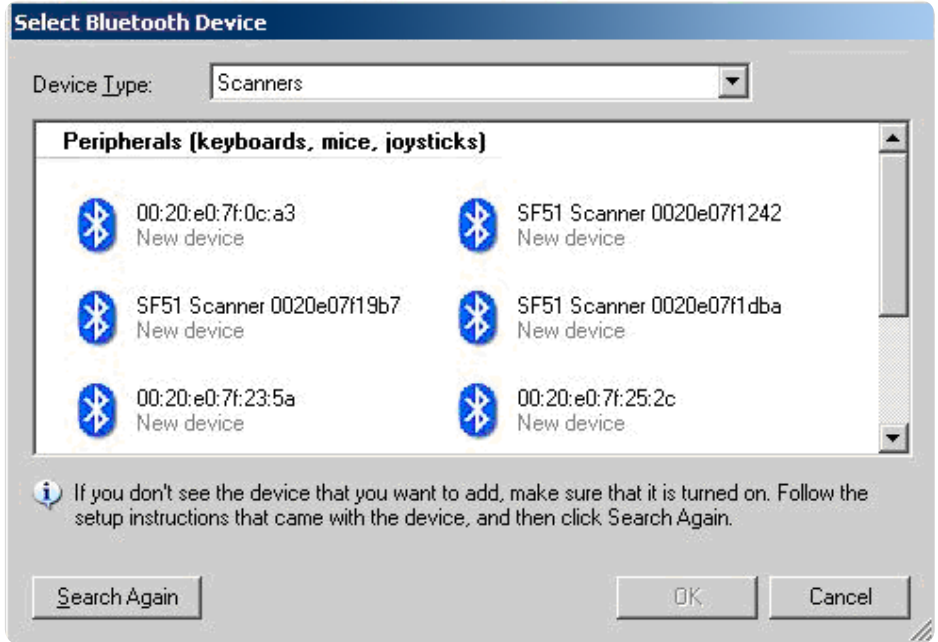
Select Bluetooth Device

Device Type: Scanners

Peripherals (keyboards, mice, joysticks)

00:20:e0:7f:0c:a3
New device

SF51 Scanner 0020e07f1242
New device

SF51 Scanner 0020e07f19b7
New device

SF51 Scanner 0020e07f1dba
New device

00:20:e0:7f:23:5a
New device

00:20:e0:7f:25:2c
New device

If you don't see the device that you want to add, make sure that it is turned on. Follow the setup instructions that came with the device, and then click Search Again.

Search Again

OK

Cancel